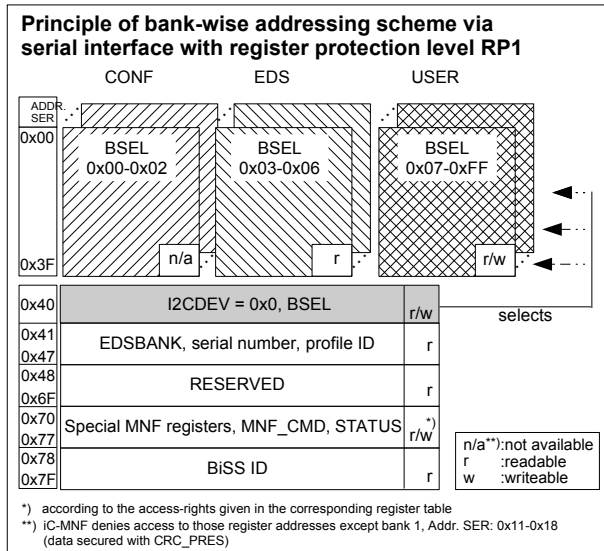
Principle of bank-wise addressing scheme via serial interface with register protection level RP1

CONF EDS USER

ADDR. SER

0x00

BSEL
0x00-0x02

BSEL
0x03-0x06

BSEL
0x07-0xFF

0x3F

n/a

r

r/w

| | | |
|---|---|---|
| 0x40 | I2CDEV = 0x0, BSEL | r/w |
| 0x41<br>0x47 | EDSBANK, serial number, profile ID | r |
| 0x48<br>0x6F | RESERVED | r |
| 0x70<br>0x77 | Special MNF registers, MNF_CMD, STATUS | r/w*) |
| 0x78<br>0x7F | BiSS ID | r |

selects

n/a**):not available
r :readable
w :writeable

*) according to the access-rights given in the corresponding register table
**) iC-MNF denies access to those register addresses except bank 1, Addr. SER: 0x11-0x18 (data secured with CRC_PRES)